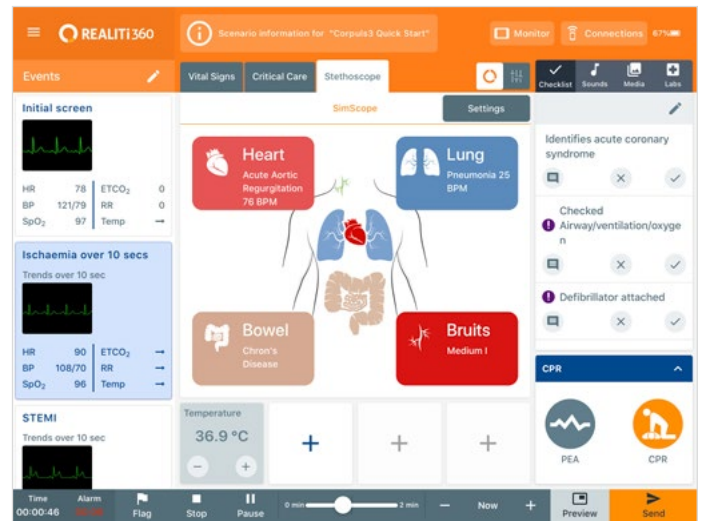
REALITi 360

Scenario information for "Corpuls3 Quick Start"

Monitor

Connections 67%

Events

Initial screen

| HR | 78 | ETCO₂ | 0 |
|---|---|---|---|
| BP | 121/79 | RR | 0 |
| SpO₂ | 97 | Temp | → |

Ischaemia over 10 secs

Trends over 10 sec

| HR | 90 | ETCO₂ | → |
|---|---|---|---|
| BP | 108/70 | RR | → |
| SpO₂ | 96 | Temp | → |

STEMI

Trends over 10 sec

Vital Signs

Critical Care

Stethoscope

SimScope

Settings

Heart
Acute Aortic Regurgitation
76 BPM

Lung
Pneumonia 25 BPM

Bowel
Chron's Disease

Bruits
Medium I

Temperature
36.9 °C

Checklist

Sounds

Media

Labs

Identifies acute coronary syndrome

Checked Airway/ventilation/oxygen

Defibrillator attached

CPR

PEA

CPR

Time
00:00:46

Alarm

Flag

Stop

Pause

0 min

2 min

Now

Preview

Send